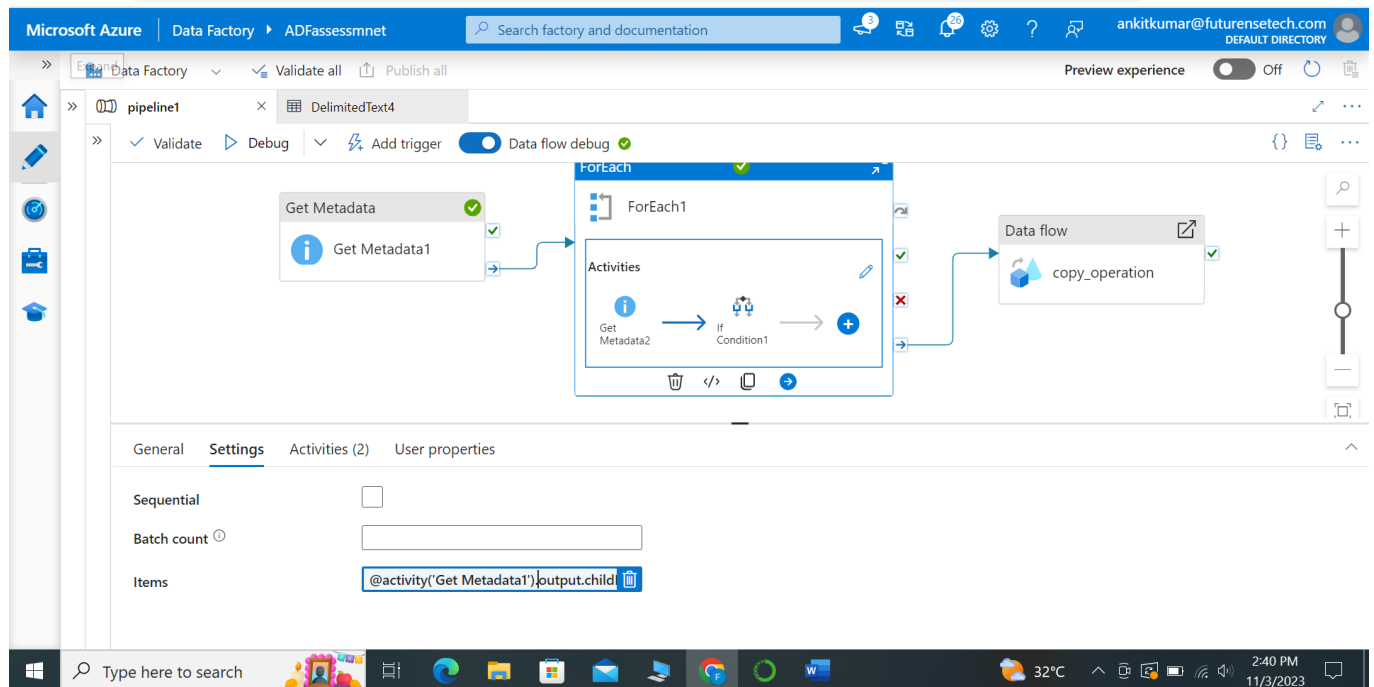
Microsoft Azure | Data Factory ▸ ADFassessmnet

Search factory and documentation

3 26

ankitkumar@futurensetech.com
DEFAULT DIRECTORY

Expand

Data Factory Validate all Publish all

Preview experience Off

pipeline1 DelimitedText4

Validate Debug Add trigger Data flow debug

Get Metadata

Get Metadata1

ForEach

ForEach1

Activities

Get Metadata2

If Condition1

Data flow

copy_operation

General Settings Activities (2) User properties

Sequential

Batch count

Items

@activity('Get Metadata1').output.child

Type here to search

32°C

2:40 PM
11/3/2023